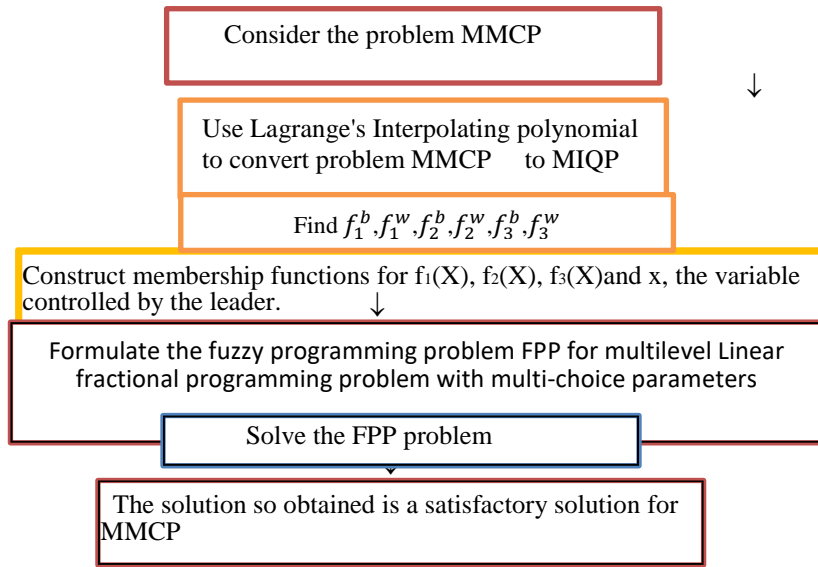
Consider the problem MMCP

Use Lagrange's Interpolating polynomial to convert problem MMCP to MIQP

Find $f_1^b, f_1^w, f_2^b, f_2^w, f_3^b, f_3^w$

Construct membership functions for $f_1(X)$, $f_2(X)$, $f_3(X)$and x, the variable controlled by the leader.

Formulate the fuzzy programming problem FPP for multilevel Linear fractional programming problem with multi-choice parameters

Solve the FPP problem

The solution so obtained is a satisfactory solution for MMCP